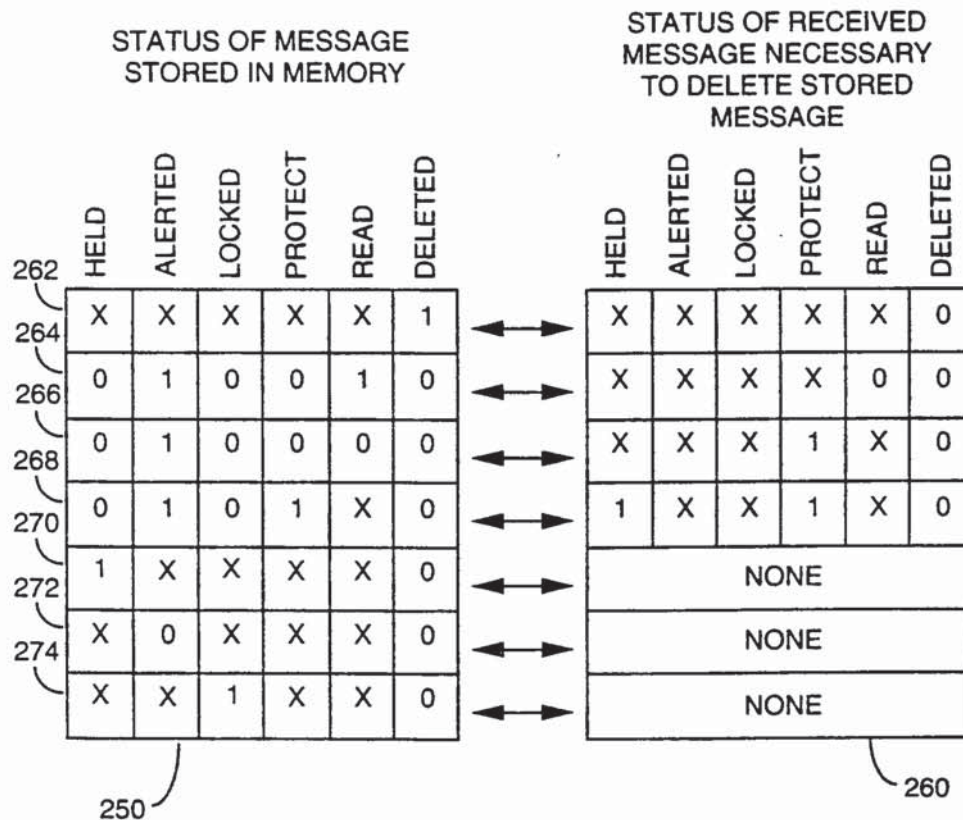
STATUS OF MESSAGE STORED IN MEMORY

| HELD | ALERTED | LOCKED | PROTECT | READ | DELETED |
|---|---|---|---|---|---|
| X | X | X | X | X | 1 |
| 0 | 1 | 0 | 0 | 1 | 0 |
| 0 | 1 | 0 | 0 | 0 | 0 |
| 0 | 1 | 0 | 1 | X | 0 |
| 1 | X | X | X | X | 0 |
| X | 0 | X | X | X | 0 |
| X | X | 1 | X | X | 0 |

STATUS OF RECEIVED MESSAGE NECESSARY TO DELETE STORED MESSAGE

| HELD | ALERTED | LOCKED | PROTECT | READ | DELETED |
|---|---|---|---|---|---|
| X | X | X | X | X | 0 |
| X | X | X | X | 0 | 0 |
| X | X | X | 1 | X | 0 |
| 1 | X | X | 1 | X | 0 |
| NONE | | | | | |
| NONE | | | | | |
| NONE | | | | | |

262
264
266
268
270
272
274
250
260